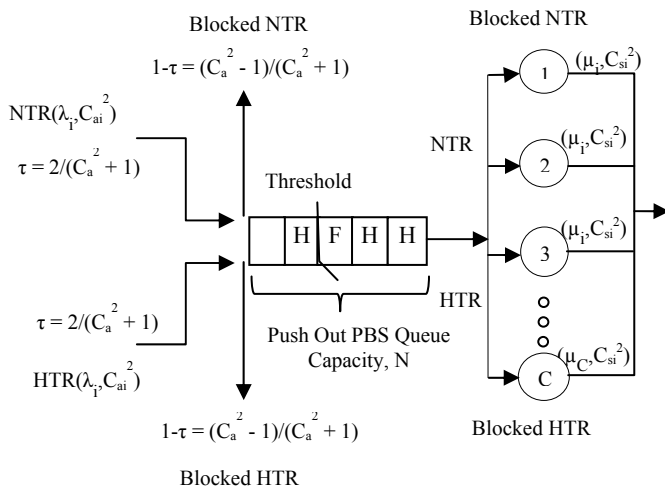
Blocked NTR

$1-\tau = (C_a^2 - 1)/(C_a^2 + 1)$

$NTR(\lambda_i, C_{ai}^2)$

$\tau = 2/(C_a^2 + 1)$

Threshold

| | H | F | H | H |
|---|---|---|---|---|

$\tau = 2/(C_a^2 + 1)$

$HTR(\lambda_i, C_{ai}^2)$

Push Out PBS Queue
Capacity, N

$1-\tau = (C_a^2 - 1)/(C_a^2 + 1)$

Blocked HTR

Blocked NTR

NTR

HTR

1 $(\mu_i, C_{si}^2)$

2 $(\mu_i, C_{si}^2)$

3 $(\mu_i, C_{si}^2)$

C $(\mu_C, C_{si}^2)$

Blocked HTR